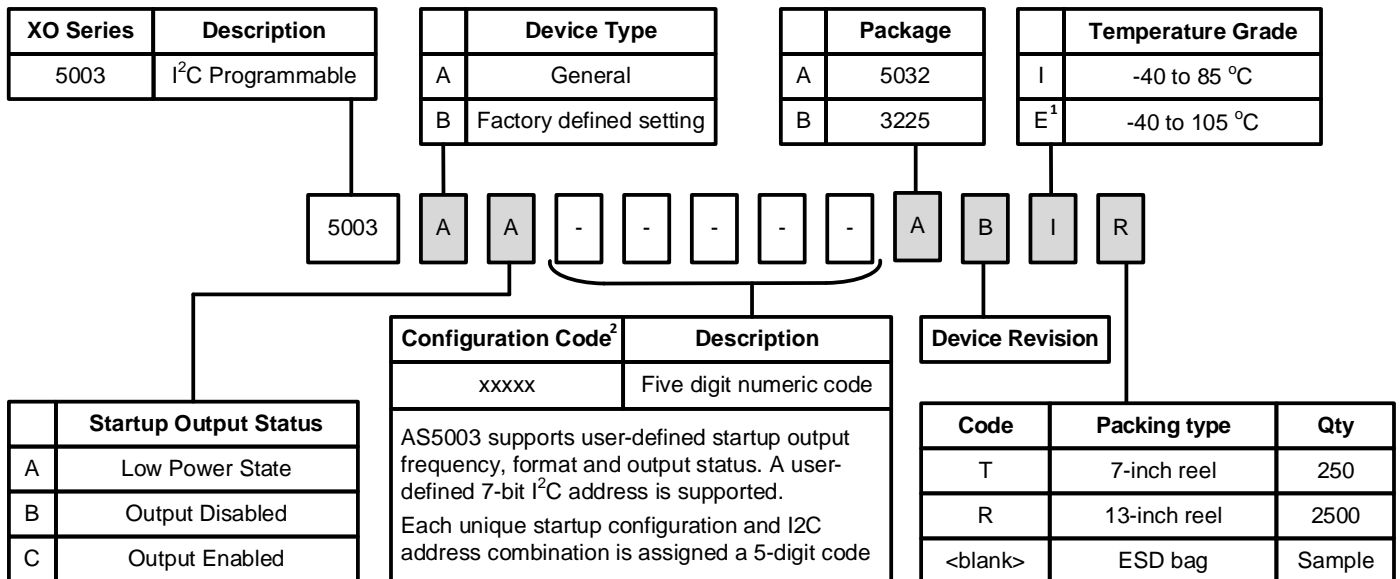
| XO Series | Description |
|---|---|
| 5003 | $I^2C$ Programmable |

| | Device Type |
|---|---|
| A | General |
| B | Factory defined setting |

| | Package |
|---|---|
| A | 5032 |
| B | 3225 |

| | Temperature Grade |
|---|---|
| I | -40 to 85 $^oC$ |
| $E^1$ | -40 to 105 $^oC$ |

5003 A A - - - - - A B I R

| Configuration Code$^2$ | Description |
|---|---|
| xxxxx | Five digit numeric code |

AS5003 supports user-defined startup output frequency, format and output status. A user-defined 7-bit $I^2C$ address is supported.

Each unique startup configuration and I2C address combination is assigned a 5-digit code

Device Revision

| | Startup Output Status |
|---|---|
| A | Low Power State |
| B | Output Disabled |
| C | Output Enabled |

| Code | Packing type | Qty |
|---|---|---|
| T | 7-inch reel | 250 |
| R | 13-inch reel | 2500 |
| <blank> | ESD bag | Sample |